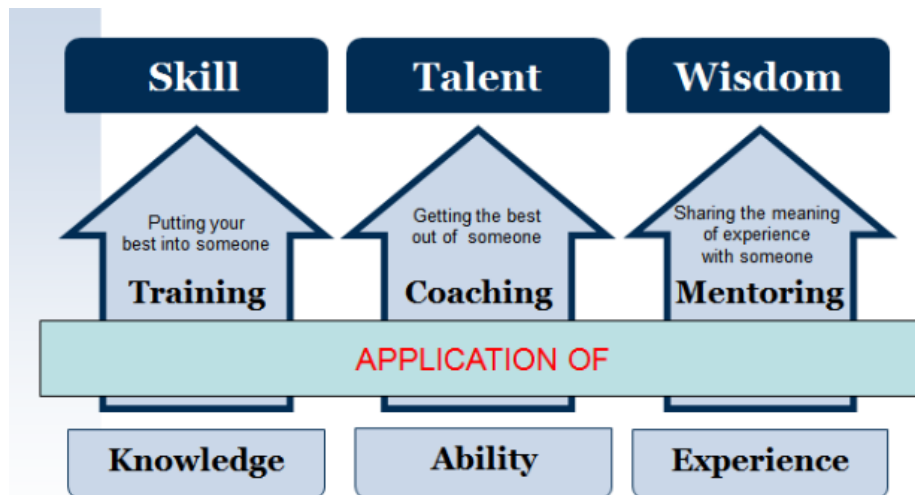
Skill

Talent

Wisdom

Putting your best into someone

Training

Getting the best out of someone

Coaching

Sharing the meaning of experience with someone

Mentoring

APPLICATION OF

Knowledge

Ability

Experience